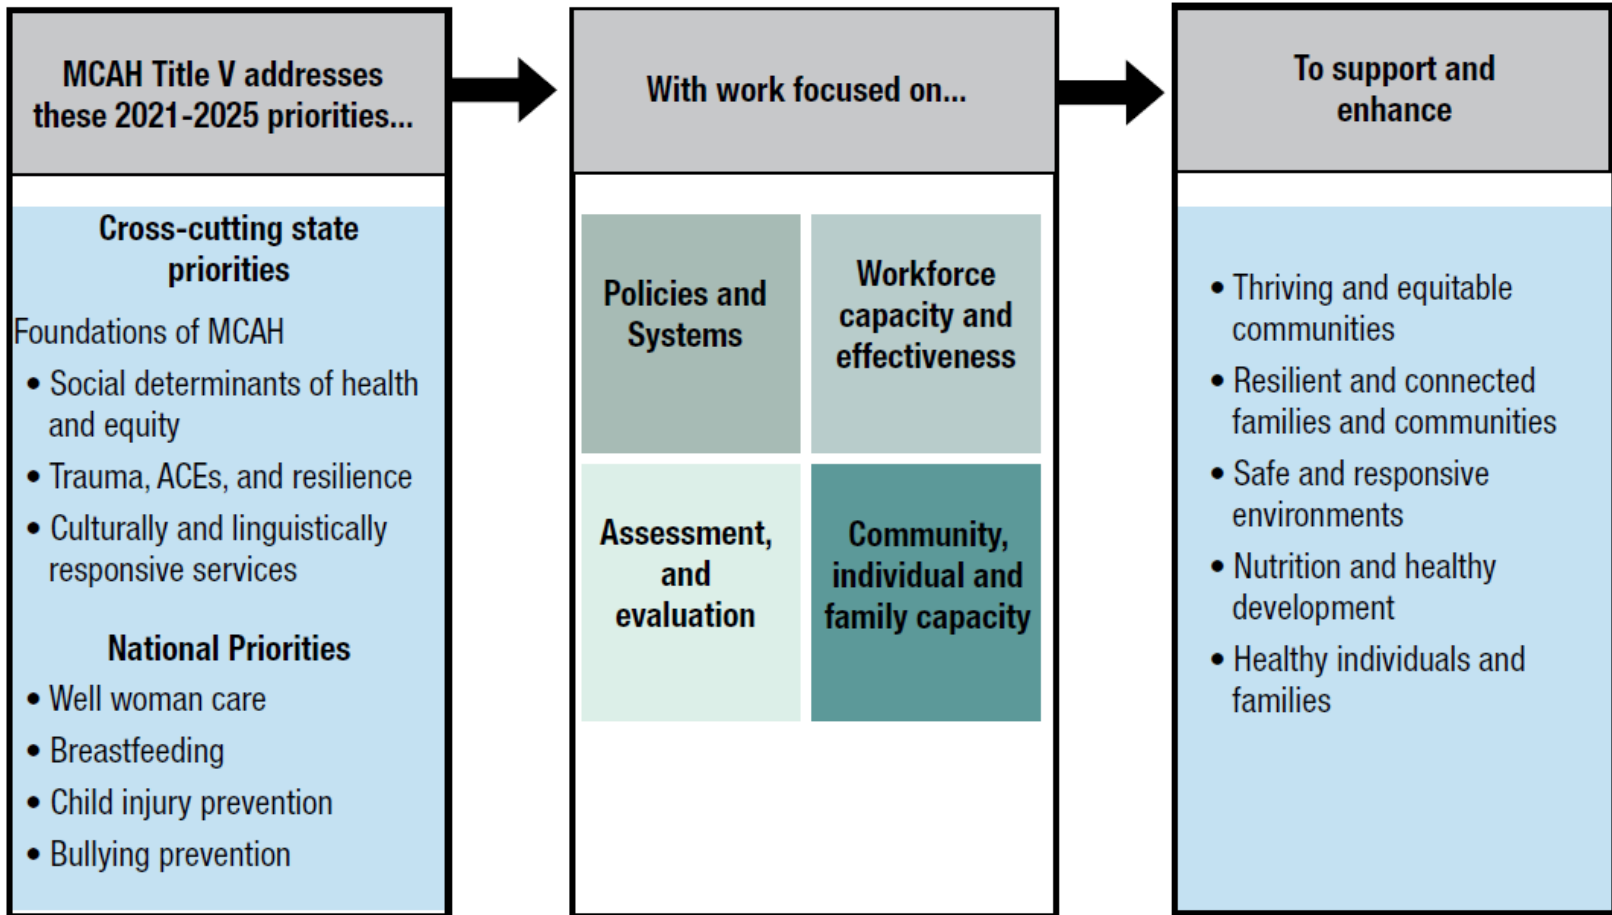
MCAH Title V addresses these 2021-2025 priorities...

Cross-cutting state priorities

Foundations of MCAH

- Social determinants of health and equity
- Trauma, ACEs, and resilience
- Culturally and linguistically responsive services

National Priorities

- Well woman care
- Breastfeeding
- Child injury prevention
- Bullying prevention

With work focused on...

Policies and Systems

Workforce capacity and effectiveness

Assessment, and evaluation

Community, individual and family capacity

To support and enhance

- Thriving and equitable communities
- Resilient and connected families and communities
- Safe and responsive environments
- Nutrition and healthy development
- Healthy individuals and families